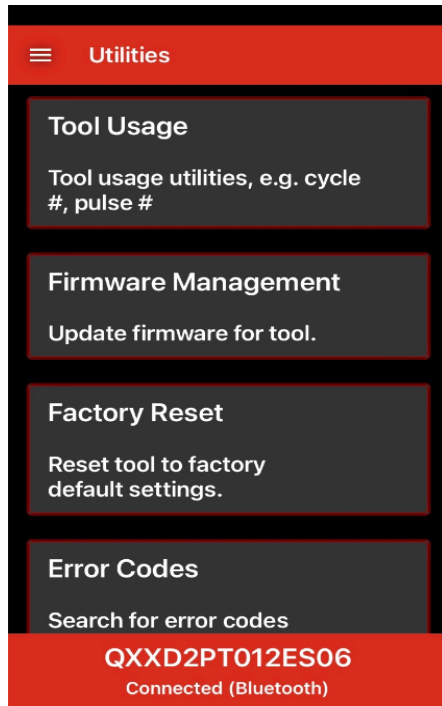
Utilities

Tool Usage

Tool usage utilities, e.g. cycle #, pulse #

Firmware Management

Update firmware for tool.

Factory Reset

Reset tool to factory default settings.

Error Codes

Search for error codes

QXXD2PT012ES06

Connected (Bluetooth)